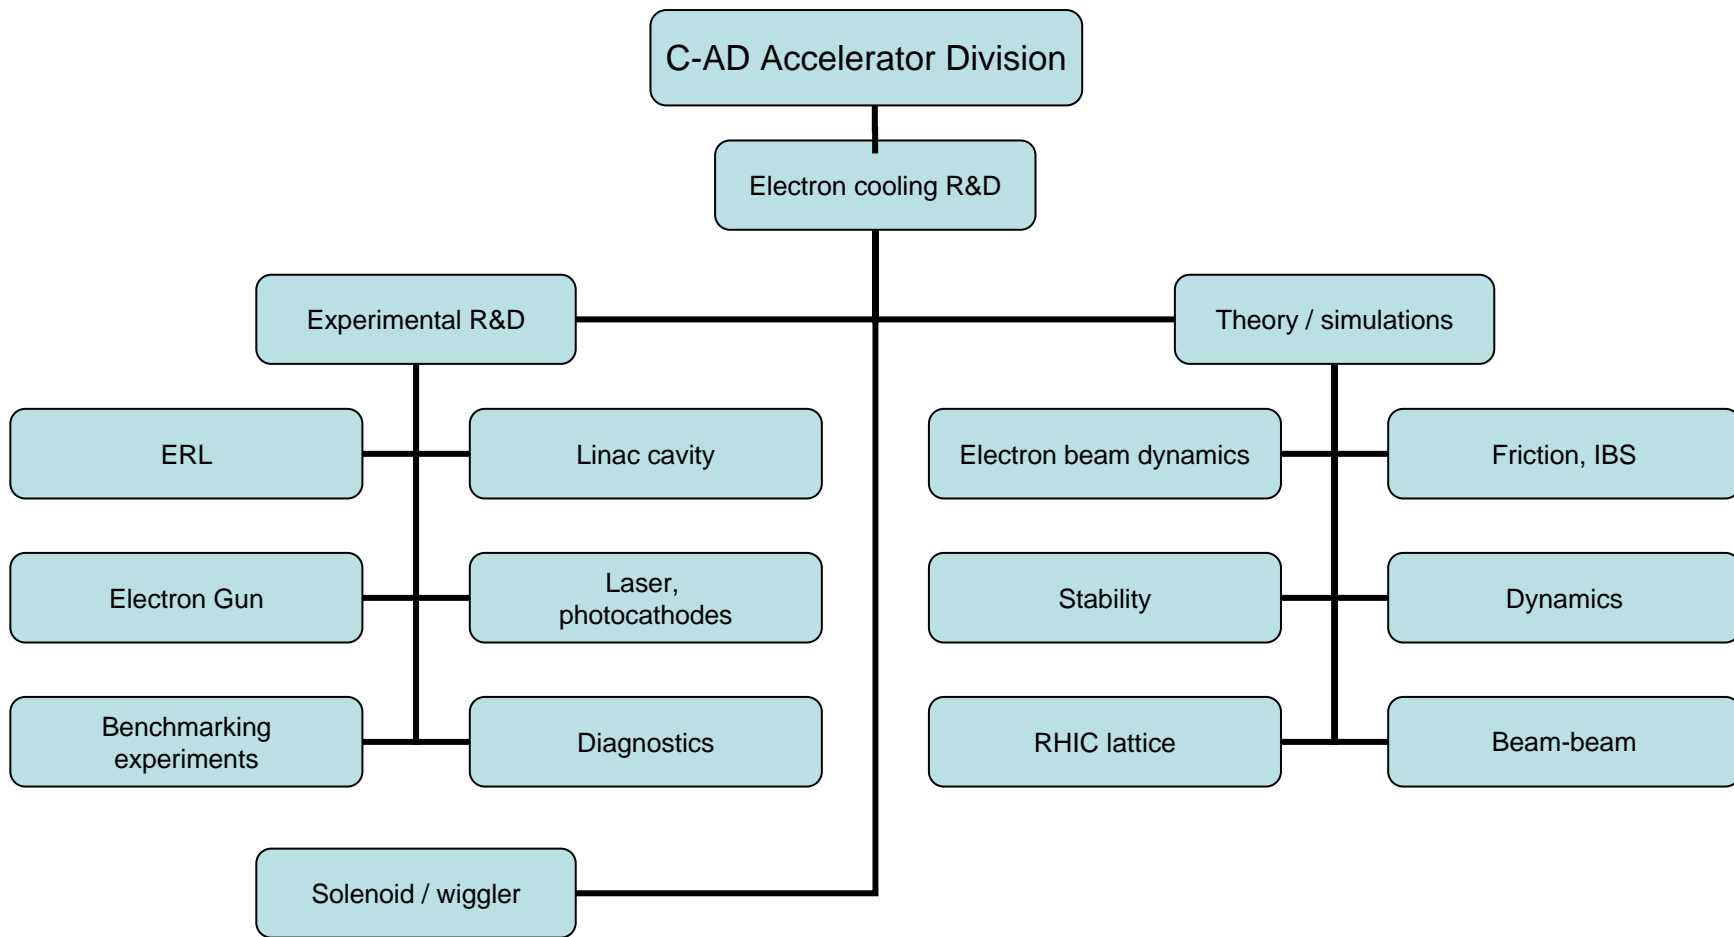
C-AD Accelerator Division

Electron cooling R&D

Experimental R&D

Theory / simulations

ERL

Linac cavity

Electron beam dynamics

Friction, IBS

Electron Gun

Laser, photocathodes

Stability

Dynamics

Benchmarking experiments

Diagnostics

RHIC lattice

Beam-beam

Solenoid / wiggler